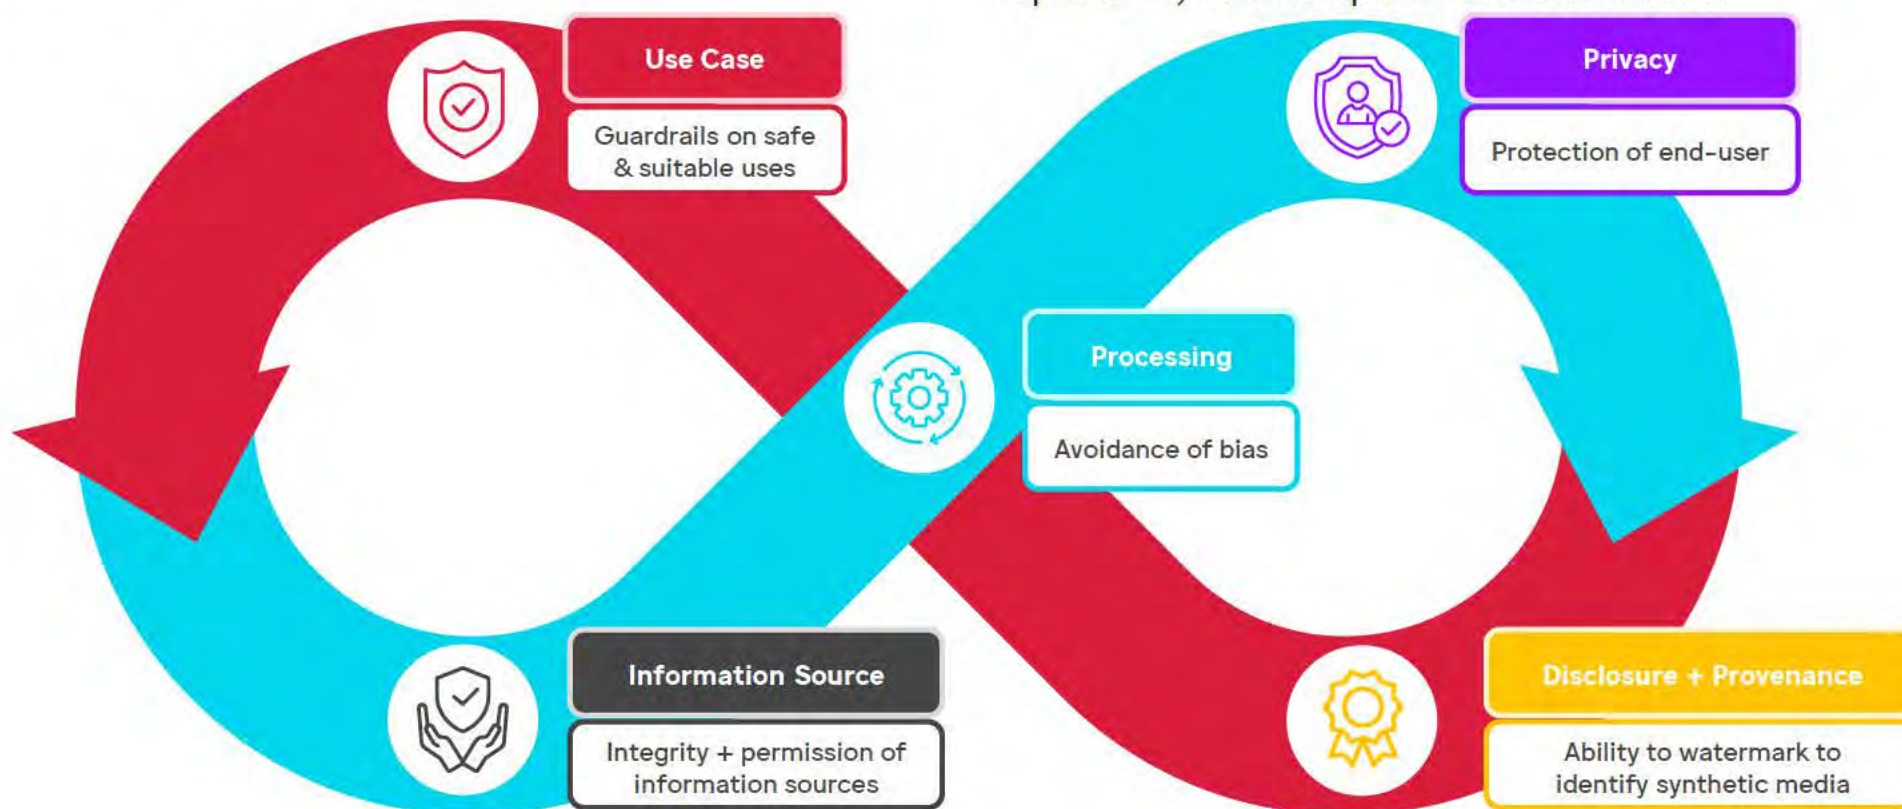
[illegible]

Use Case

Guardrails on safe & suitable uses

Privacy

Protection of end-user

Processing

Avoidance of bias

Information Source

Integrity + permission of information sources

Disclosure + Provenance

Ability to watermark to identify synthetic media